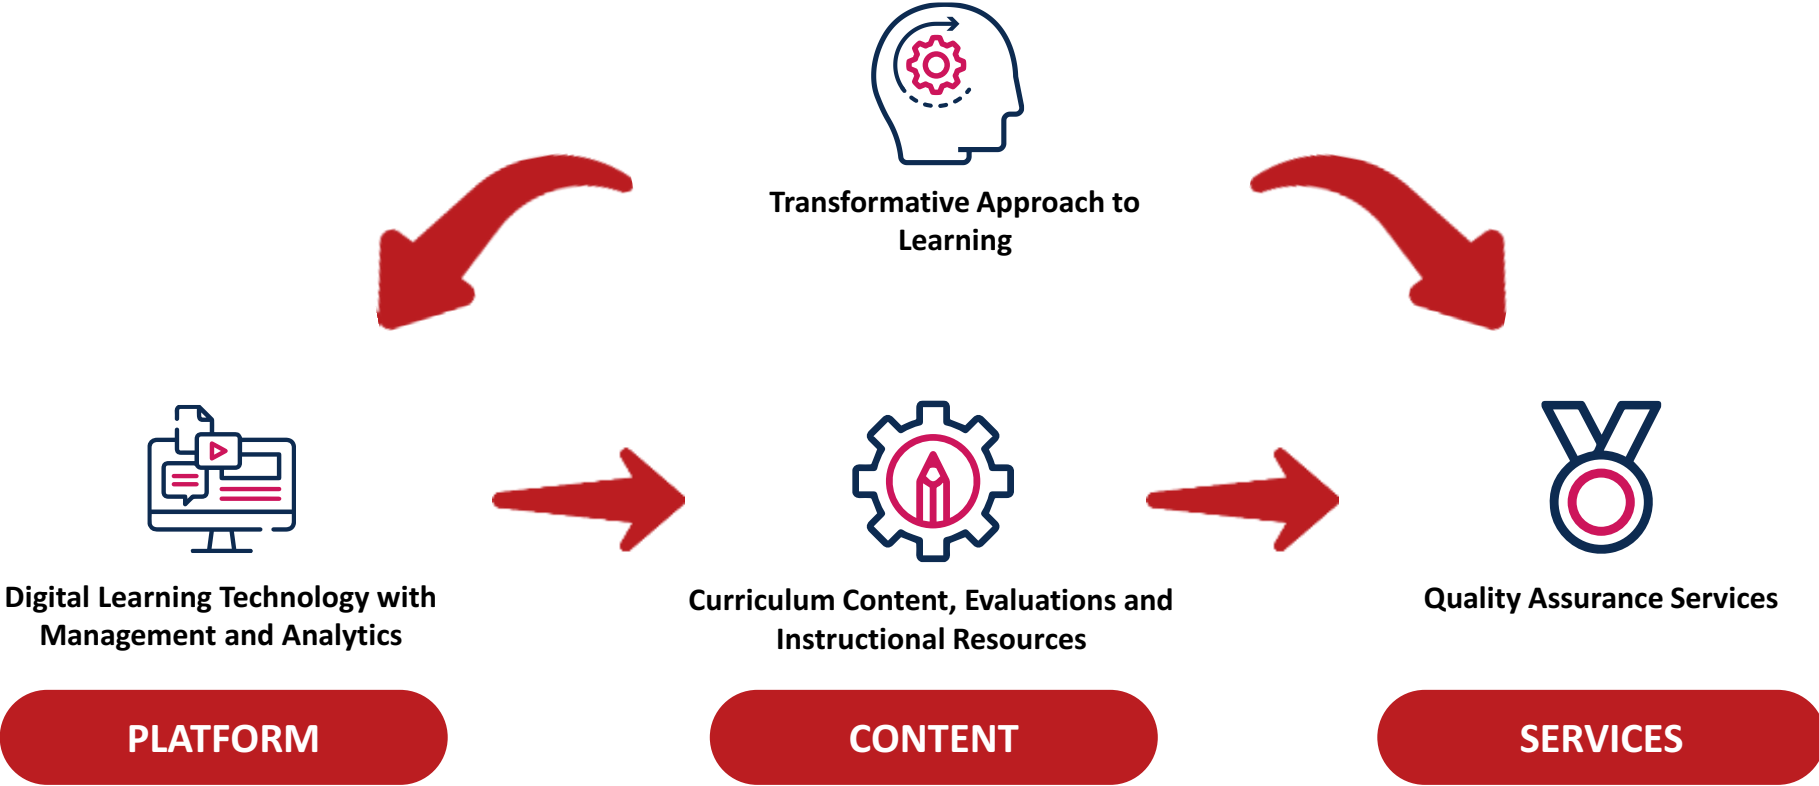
Transformative Approach to Learning

Digital Learning Technology with Management and Analytics

PLATFORM

Curriculum Content, Evaluations and Instructional Resources

CONTENT

Quality Assurance Services

SERVICES